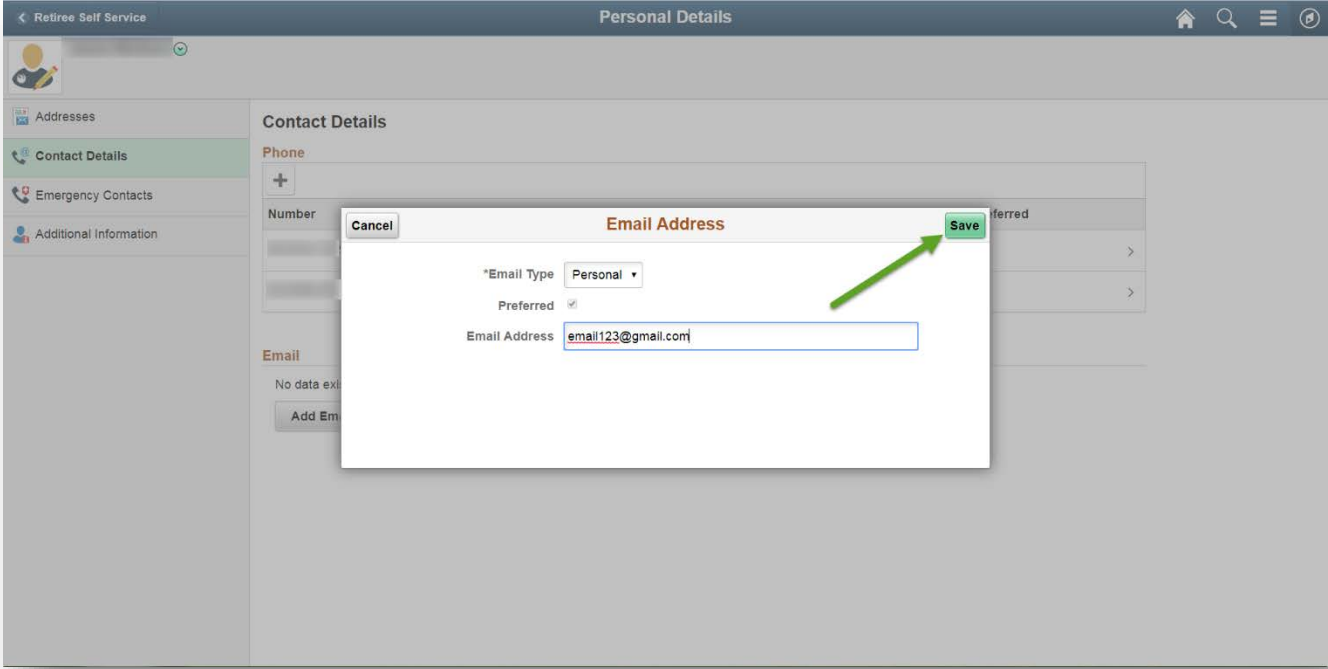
< Retiree Self Service

Personal Details

Addresses

Contact Details

Emergency Contacts

Additional Information

Contact Details

Phone

+

Number

ferred

Email

No data exi

Add Em

Cancel

Email Address

Save

*Email Type Personal ▾

Preferred

Email Address email123@gmail.com